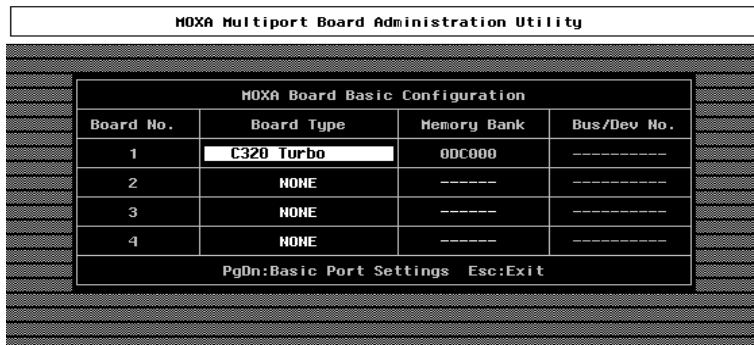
MOXA Multiport Board Administration Utility

MOXA Board Basic Configuration

| Board No. | Board Type | Memory Bank | Bus/Dev No. |
|---|---|---|---|
| 1 | C320 Turbo | 0DC000 | ---------- |
| 2 | NONE | ------ | ---------- |
| 3 | NONE | ------ | ---------- |
| 4 | NONE | ------ | ---------- |

PgDn:Basic Port Settings Esc:Exit